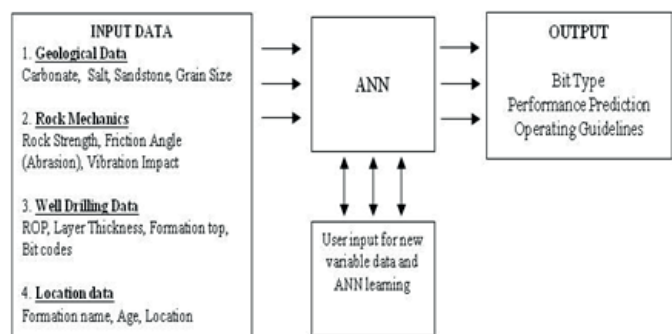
INPUT DATA

1. Geological Data
Carbonate, Salt, Sandstone, Grain Size

2. Rock Mechanics
Rock Strength, Friction Angle (Abrasion), Vibration Impact

3. Well Drilling Data
ROP, Layer Thickness, Formation top, Bit codes

4. Location data
Formation name, Age, Location

ANN

User input for new variable data and ANN learning

OUTPUT

Bit Type
Performance Prediction
Operating Guidelines